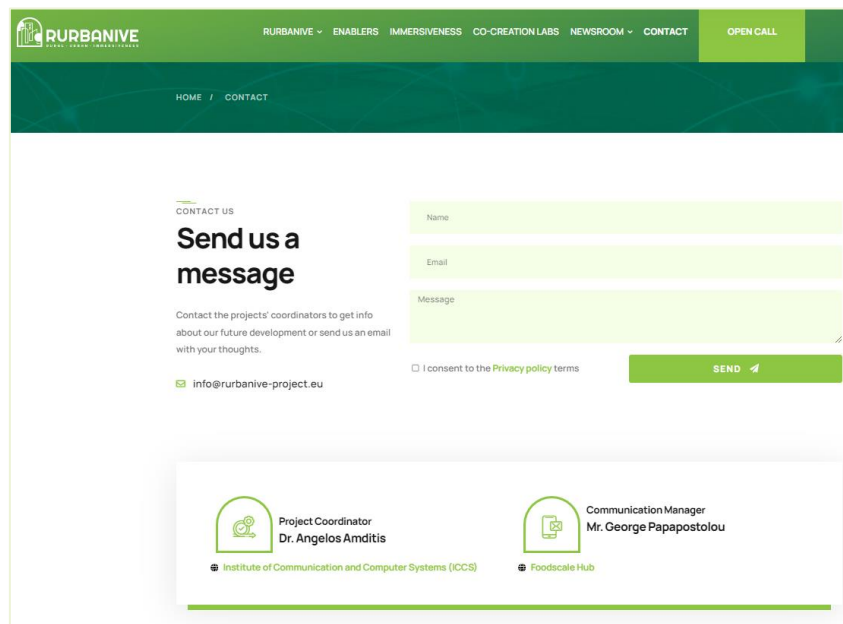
RURBANIVE
RURAL · URBAN · INNOVA-TIVNESS

RURBANIVE ⌄ ENABLERS IMMERSIVENESS CO-CREATION LABS NEWSROOM ⌄ CONTACT OPEN CALL

HOME / CONTACT

CONTACT US

Send us a message

Contact the projects' coordinators to get info about our future development or send us an email with your thoughts.

info@rurbanive-project.eu

Name

Email

Message

I consent to the Privacy policy terms

SEND

Project Coordinator
Dr. Angelos Amditis

Institute of Communication and Computer Systems (ICCS)

Communication Manager
Mr. George Papapostolou

Foodscale Hub